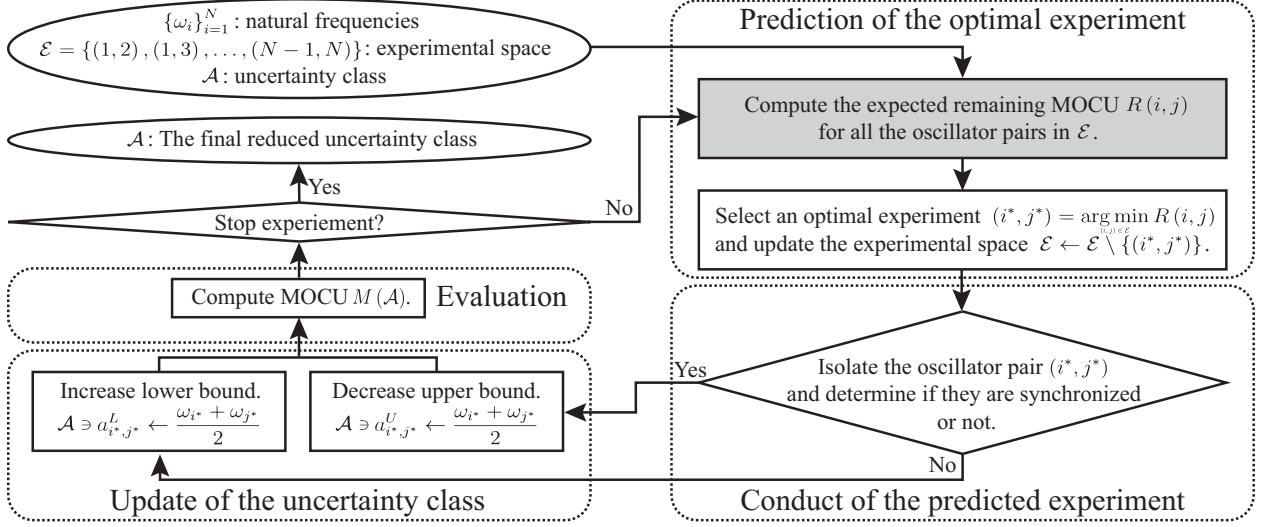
$\{\omega_i\}_{i=1}^{N}$ : natural frequencies
$\mathcal{E} = \{(1,2),(1,3),\ldots,(N-1,N)\}$: experimental space
$\mathcal{A}$ : uncertainty class

$\mathcal{A}$: The final reduced uncertainty class

Yes

Stop experiment?

No

Compute MOCU $M(\mathcal{A})$.

Evaluation

Increase lower bound.
$\mathcal{A} \ni a^L_{i^*,j^*} \leftarrow \frac{\omega_{i^*}+\omega_{j^*}}{2}$

Decrease upper bound.
$\mathcal{A} \ni a^U_{i^*,j^*} \leftarrow \frac{\omega_{i^*}+\omega_{j^*}}{2}$

Update of the uncertainty class

Prediction of the optimal experiment

Compute the expected remaining MOCU $R(i,j)$ for all the oscillator pairs in $\mathcal{E}$.

Select an optimal experiment $(i^*,j^*) = \arg\min_{(i,j)\in\mathcal{E}} R(i,j)$ and update the experimental space $\mathcal{E} \leftarrow \mathcal{E} \setminus \{(i^*,j^*)\}$.

Yes

Isolate the oscillator pair $(i^*,j^*)$ and determine if they are synchronized or not.

No

Conduct of the predicted experiment